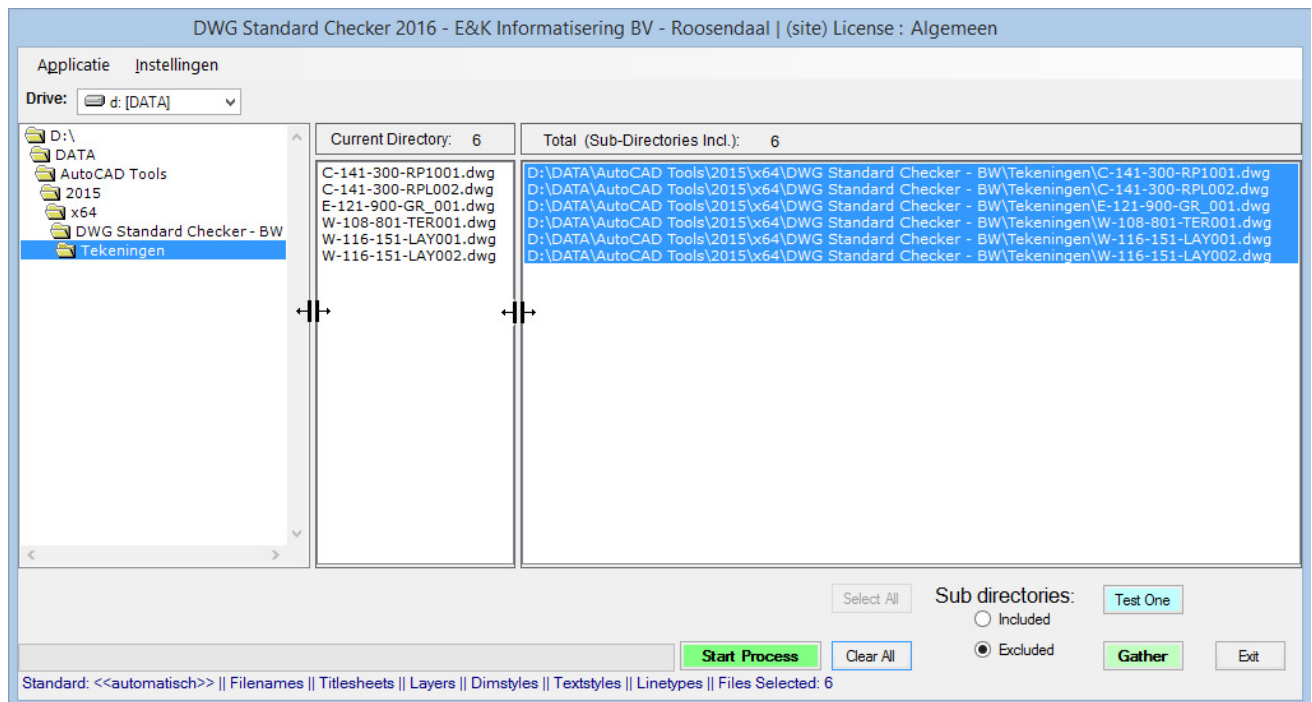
DWG Standard Checker 2016 - E&K Informatisering BV - Roosendaal | (site) License : Algemeen

Applicatie Instellingen

Drive: d: [DATA]

D:\
DATA
AutoCAD Tools
2015
x64
DWG Standard Checker - BW
Tekeningen

Current Directory: 6

C-141-300-RP1001.dwg
C-141-300-RPL002.dwg
E-121-900-GR_001.dwg
W-108-801-TER001.dwg
W-116-151-LAY001.dwg
W-116-151-LAY002.dwg

Total (Sub-Directories Incl.): 6

D:\DATA\AutoCAD Tools\2015\x64\DWG Standard Checker - BW\Tekeningen\C-141-300-RP1001.dwg
D:\DATA\AutoCAD Tools\2015\x64\DWG Standard Checker - BW\Tekeningen\C-141-300-RPL002.dwg
D:\DATA\AutoCAD Tools\2015\x64\DWG Standard Checker - BW\Tekeningen\E-121-900-GR_001.dwg
D:\DATA\AutoCAD Tools\2015\x64\DWG Standard Checker - BW\Tekeningen\W-108-801-TER001.dwg
D:\DATA\AutoCAD Tools\2015\x64\DWG Standard Checker - BW\Tekeningen\W-116-151-LAY001.dwg
D:\DATA\AutoCAD Tools\2015\x64\DWG Standard Checker - BW\Tekeningen\W-116-151-LAY002.dwg

Select All

Sub directories:
Included
Excluded

Test One

Start Process

Clear All

Gather

Exit

Standard: <<automatisch>> || Filenames || Titlesheets || Layers || Dimstyles || Textstyles || Linetypes || Files Selected: 6